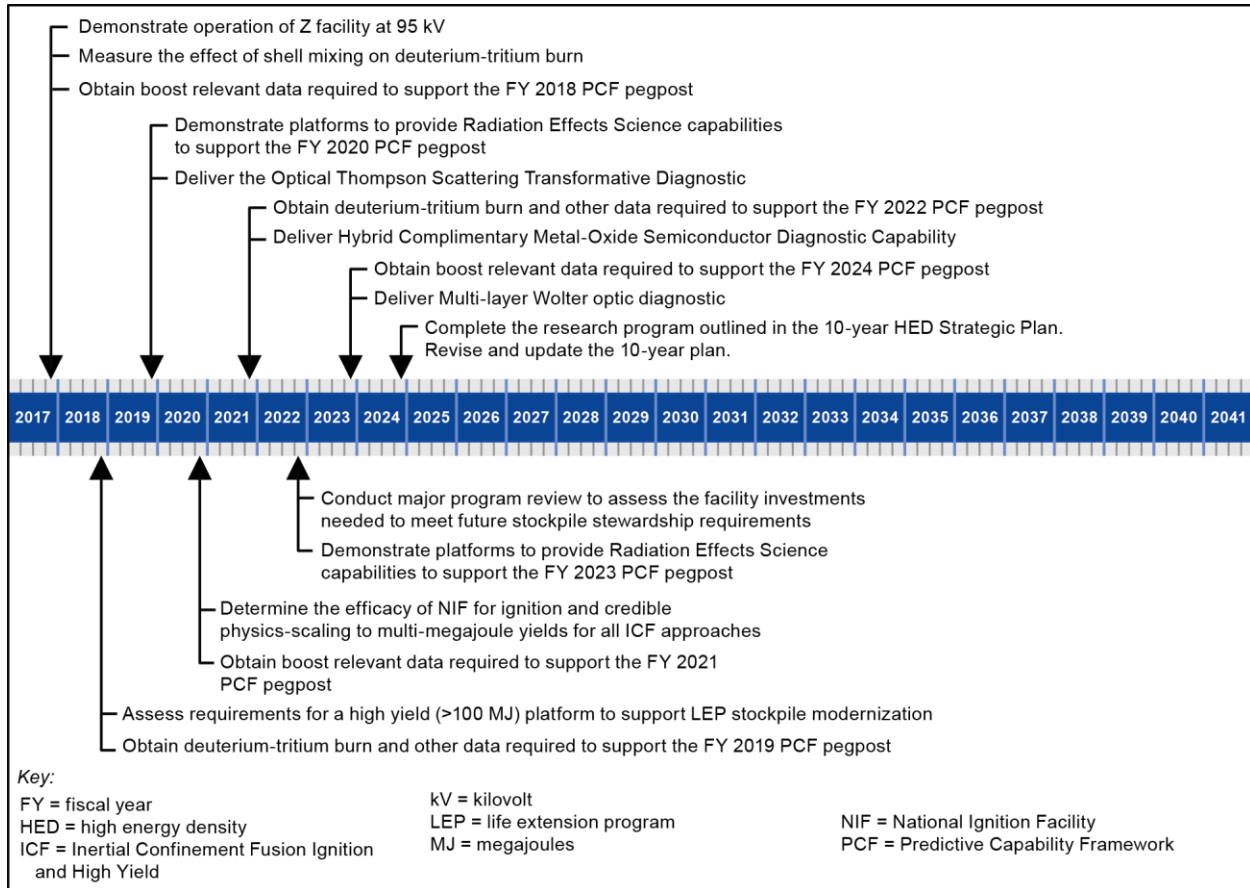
Demonstrate operation of Z facility at 95 kV

Measure the effect of shell mixing on deuterium-tritium burn

Obtain boost relevant data required to support the FY 2018 PCF pegpost

Demonstrate platforms to provide Radiation Effects Science capabilities to support the FY 2020 PCF pegpost

Deliver the Optical Thompson Scattering Transformative Diagnostic

Obtain deuterium-tritium burn and other data required to support the FY 2022 PCF pegpost

Deliver Hybrid Complimentary Metal-Oxide Semiconductor Diagnostic Capability

Obtain boost relevant data required to support the FY 2024 PCF pegpost

Deliver Multi-layer Wolter optic diagnostic

Complete the research program outlined in the 10-year HED Strategic Plan. Revise and update the 10-year plan.

| 2017 | 2018 | 2019 | 2020 | 2021 | 2022 | 2023 | 2024 | 2025 | 2026 | 2027 | 2028 | 2029 | 2030 | 2031 | 2032 | 2033 | 2034 | 2035 | 2036 | 2037 | 2038 | 2039 | 2040 | 2041 |
|---|---|---|---|---|---|---|---|---|---|---|---|---|---|---|---|---|---|---|---|---|---|---|---|---|

Conduct major program review to assess the facility investments needed to meet future stockpile stewardship requirements

Demonstrate platforms to provide Radiation Effects Science capabilities to support the FY 2023 PCF pegpost

Determine the efficacy of NIF for ignition and credible physics-scaling to multi-megajoule yields for all ICF approaches

Obtain boost relevant data required to support the FY 2021 PCF pegpost

Assess requirements for a high yield (>100 MJ) platform to support LEP stockpile modernization

Obtain deuterium-tritium burn and other data required to support the FY 2019 PCF pegpost

Key:
FY = fiscal year
HED = high energy density
ICF = Inertial Confinement Fusion Ignition and High Yield

kV = kilovolt
LEP = life extension program
MJ = megajoules

NIF = National Ignition Facility
PCF = Predictive Capability Framework